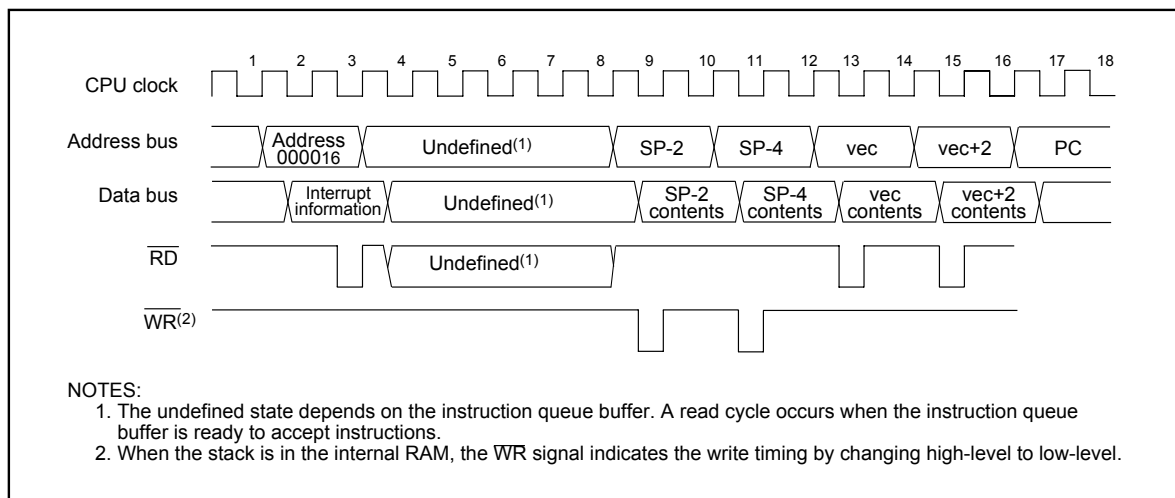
1 2 3 4 5 6 7 8 9 10 11 12 13 14 15 16 17 18

CPU clock

Address bus
Address 000016
Undefined$^{(1)}$
SP-2
SP-4
vec
vec+2
PC

Data bus
Interrupt information
Undefined$^{(1)}$
SP-2 contents
SP-4 contents
vec contents
vec+2 contents

$\overline{RD}$
Undefined$^{(1)}$

$\overline{WR}^{(2)}$

NOTES:
1. The undefined state depends on the instruction queue buffer. A read cycle occurs when the instruction queue buffer is ready to accept instructions.
2. When the stack is in the internal RAM, the $\overline{WR}$ signal indicates the write timing by changing high-level to low-level.